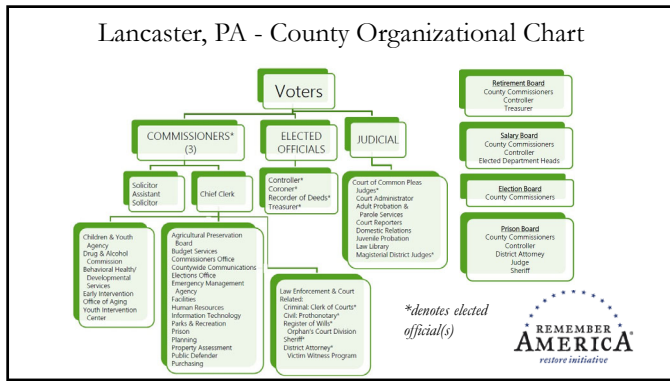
Lancaster, PA - County Organizational Chart

Voters

COMMISSIONERS* (3)

ELECTED OFFICIALS

JUDICIAL

Solicitor
Assistant Solicitor

Chief Clerk

Controller*
Coroner*
Recorder of Deeds*
Treasurer*

Court of Common Pleas Judges*
Court Administrator
Adult Probation & Parole Services
Court Reporters
Domestic Relations
Juvenile Probation
Law Library
Magisterial District Judges*

Children & Youth Agency
Drug & Alcohol Commission
Behavioral Health/ Developmental Services
Early Intervention
Office of Aging
Youth Intervention Center

Agricultural Preservation Board
Budget Services
Commissioners Office
Countywide Communications
Elections Office
Emergency Management Agency
Facilities
Human Resources
Information Technology
Parks & Recreation
Prison
Planning
Property Assessment
Public Defender
Purchasing

Law Enforcement & Court Related:
Criminal: Clerk of Courts*
Civil: Prothonotary*
Register of Wills*
Orphan's Court Division
Sheriff*
District Attorney*
Victim Witness Program

*denotes elected official(s)

Retirement Board
County Commissioners
Controller
Treasurer

Salary Board
County Commissioners
Controller
Elected Department Heads

Election Board
County Commissioners

Prison Board
County Commissioners
Controller
District Attorney
Judge
Sheriff

REMEMBER AMERICA
restore initiative